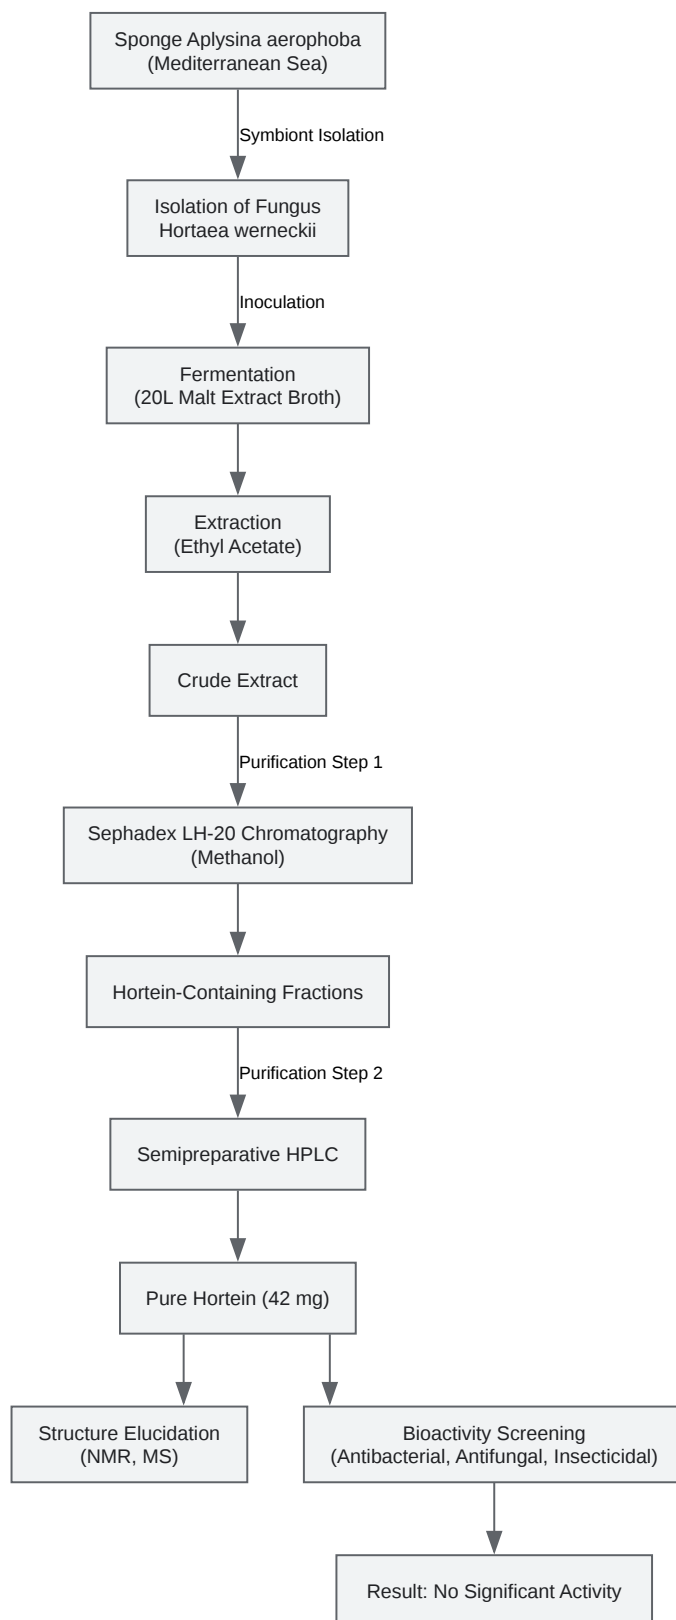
Sponge Aplysina aerophoba
(Mediterranean Sea)

Symbiont Isolation

Isolation of Fungus
Hortaea werneckii

Inoculation

Fermentation
(20L Malt Extract Broth)

Extraction
(Ethyl Acetate)

Crude Extract

Purification Step 1

Sephadex LH-20 Chromatography
(Methanol)

Hortein-Containing Fractions

Purification Step 2

Semipreparative HPLC

Pure Hortein (42 mg)

Structure Elucidation
(NMR, MS)

Bioactivity Screening
(Antibacterial, Antifungal, Insecticidal)

Result: No Significant Activity